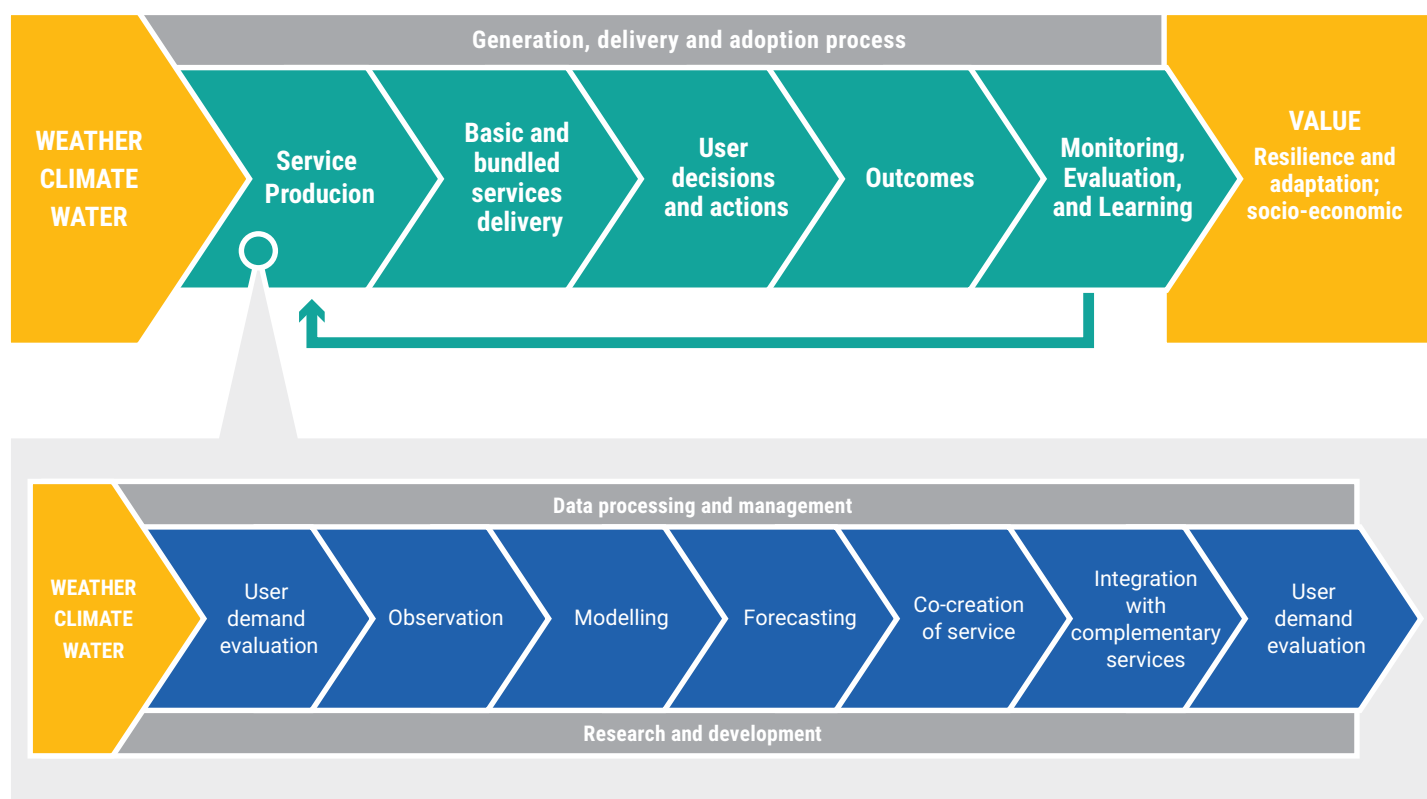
Generation, delivery and adoption process

WEATHER
CLIMATE
WATER

Service Producion

Basic and bundled services delivery

User decisions and actions

Outcomes

Monitoring, Evaluation, and Learning

VALUE
Resilience and adaptation; socio-economic

Data processing and management

WEATHER
CLIMATE
WATER

User demand evaluation

Observation

Modelling

Forecasting

Co-creation of service

Integration with complementary services

User demand evaluation

Research and development